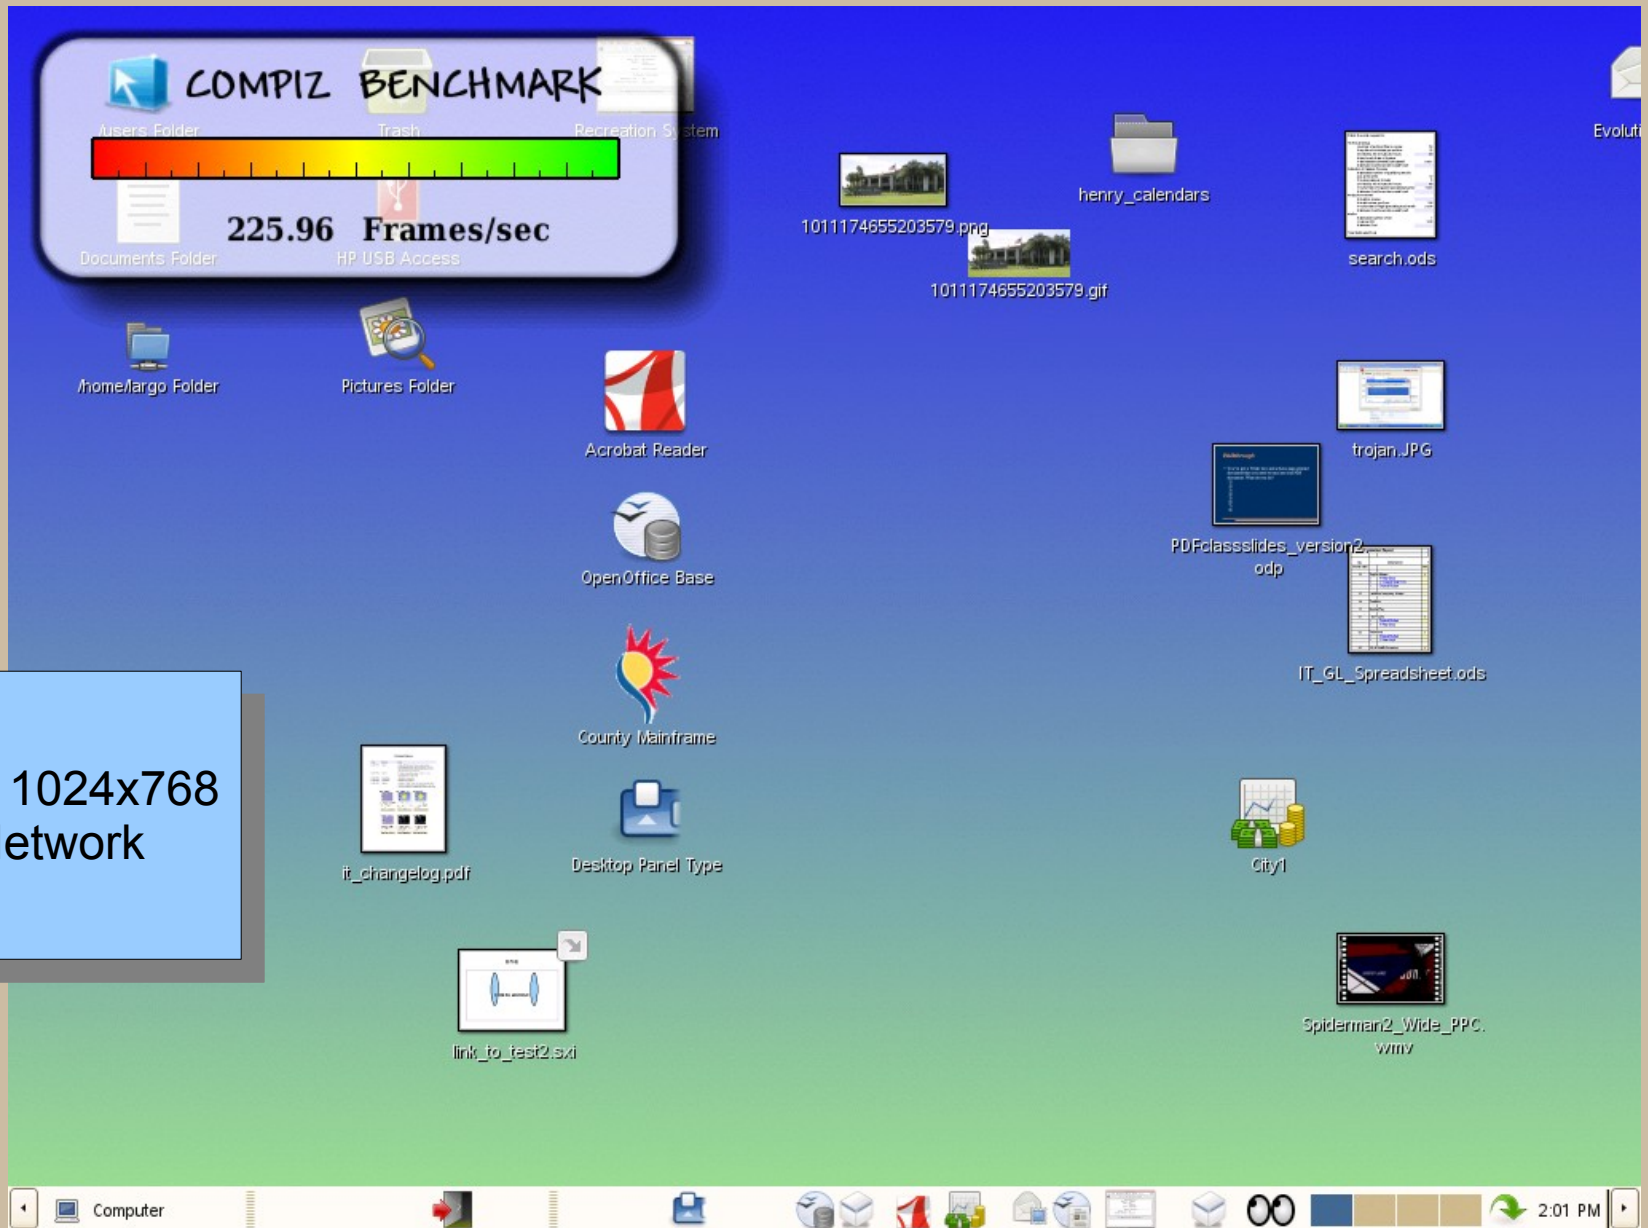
COMPIZ BENCHMARK

/users Folder

Trash

Recreation System

225.96 Frames/sec

Documents Folder

HP USB Access

1011174655203579.png

henry_calendars

search.ods

Evoluti

1011174655203579.gif

/home/largo Folder

Pictures Folder

Acrobat Reader

trojan.JPG

OpenOffice Base

PDFclassslides_version2.odp

IT_GL_Spreadsheet.ods

County Mainframe

1024x768
etwork

it_changelog.pdf

Desktop Panel Type

City1

link_to_test2.sxi

Spiderman2_Wide_PPC.wmv

Computer

2:01 PM